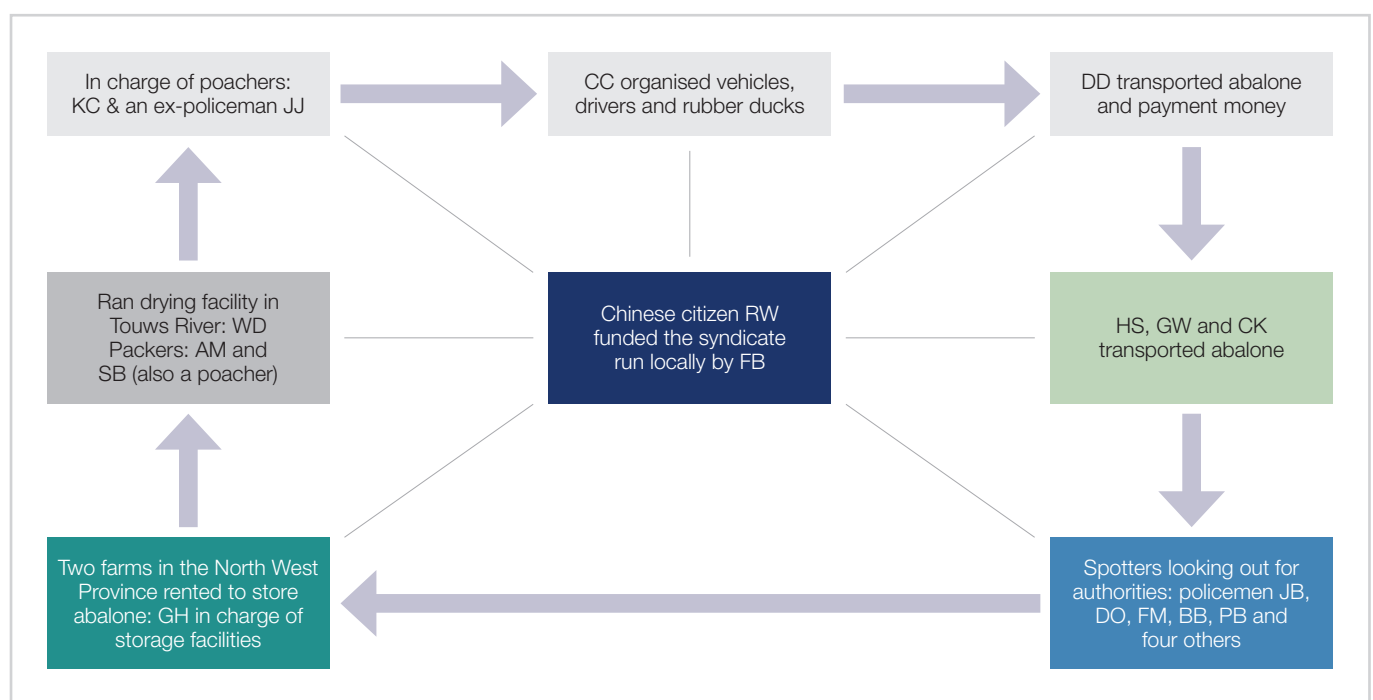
In charge of poachers: KC & an ex-policeman JJ

CC organised vehicles, drivers and rubber ducks

DD transported abalone and payment money

Ran drying facility in Touws River: WD Packers: AM and SB (also a poacher)

Chinese citizen RW funded the syndicate run locally by FB

HS, GW and CK transported abalone

Two farms in the North West Province rented to store abalone: GH in charge of storage facilities

Spotters looking out for authorities: policemen JB, DO, FM, BB, PB and four others